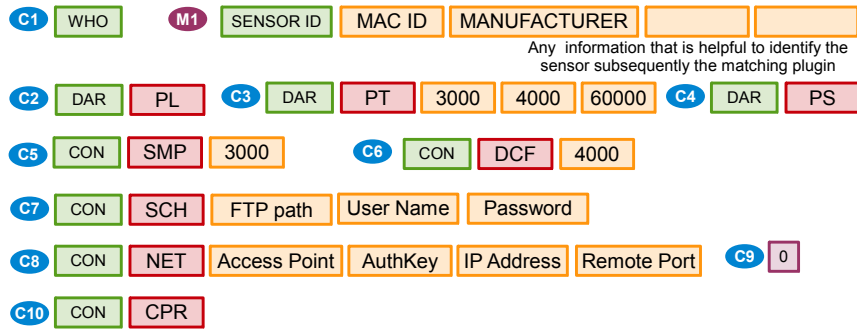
C1 WHO

M1 SENSOR ID MAC ID MANUFACTURER

Any information that is helpful to identify the sensor subsequently the matching plugin

C2 DAR PL

C3 DAR PT 3000 4000 60000

C4 DAR PS

C5 CON SMP 3000

C6 CON DCF 4000

C7 CON SCH FTP path User Name Password

C8 CON NET Access Point AuthKey IP Address Remote Port

C9 0

C10 CON CPR